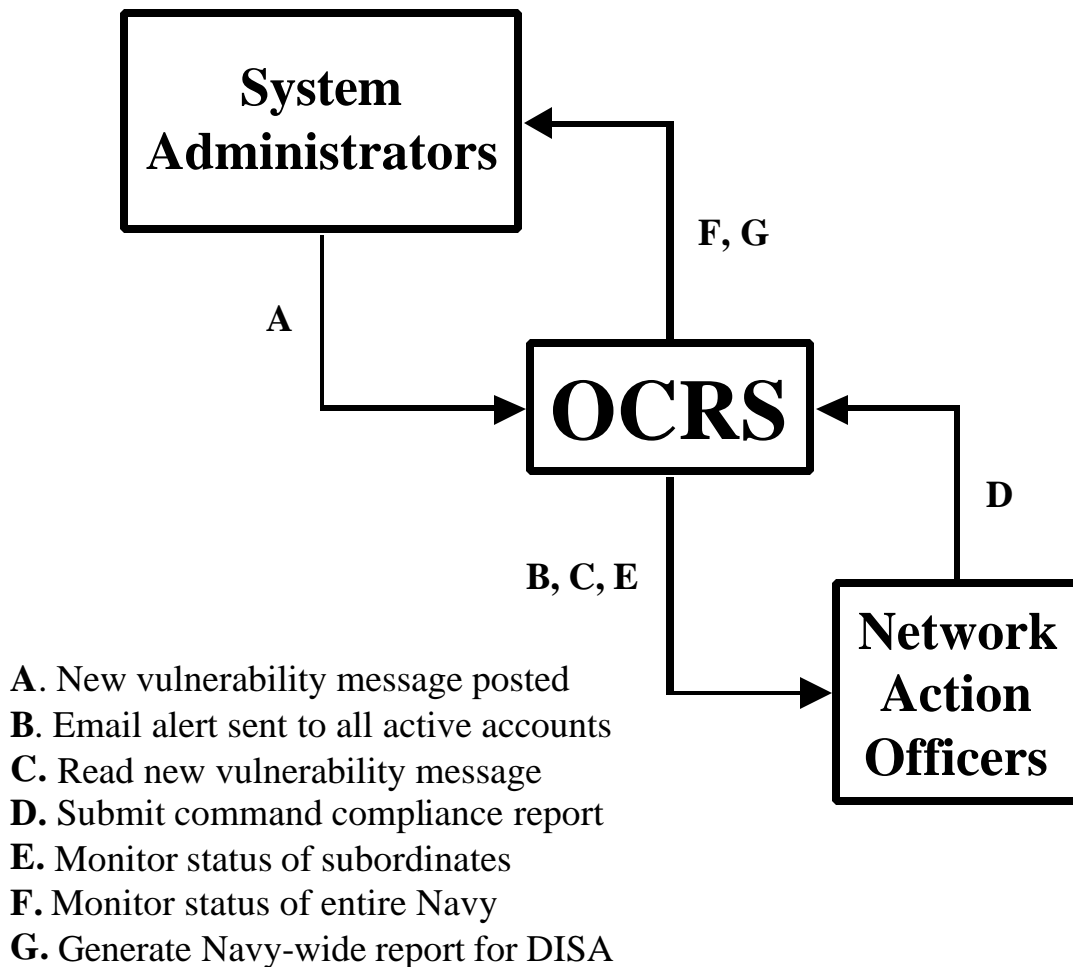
System Administrators

F, G

A

OCRS

D

B, C, E

Network Action Officers

**A**. New vulnerability message posted
**B**. Email alert sent to all active accounts
**C.** Read new vulnerability message
**D.** Submit command compliance report
**E.** Monitor status of subordinates
**F.** Monitor status of entire Navy
**G.** Generate Navy-wide report for DISA